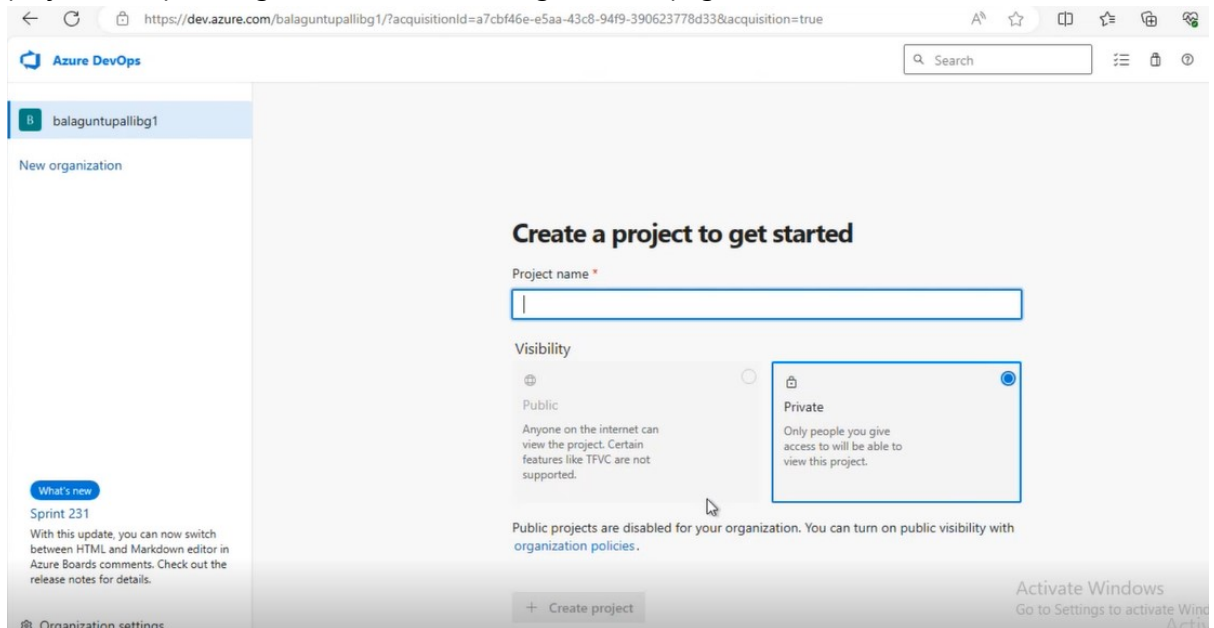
https://dev.azure.com/balaguntupallibg1/?acquisitionId=a7cbf46e-e5aa-43c8-94f9-390623778d33&acquisition=true

Azure DevOps

Search

B balaguntupallibg1

New organization

Create a project to get started

Project name *

Visibility

Public

Anyone on the internet can view the project. Certain features like TFVC are not supported.

Private

Only people you give access to will be able to view this project.

Public projects are disabled for your organization. You can turn on public visibility with organization policies.

+ Create project

What's new

Sprint 231

With this update, you can now switch between HTML and Markdown editor in Azure Boards comments. Check out the release notes for details.

Organization settings

Activate Windows
Go to Settings to activate Wind